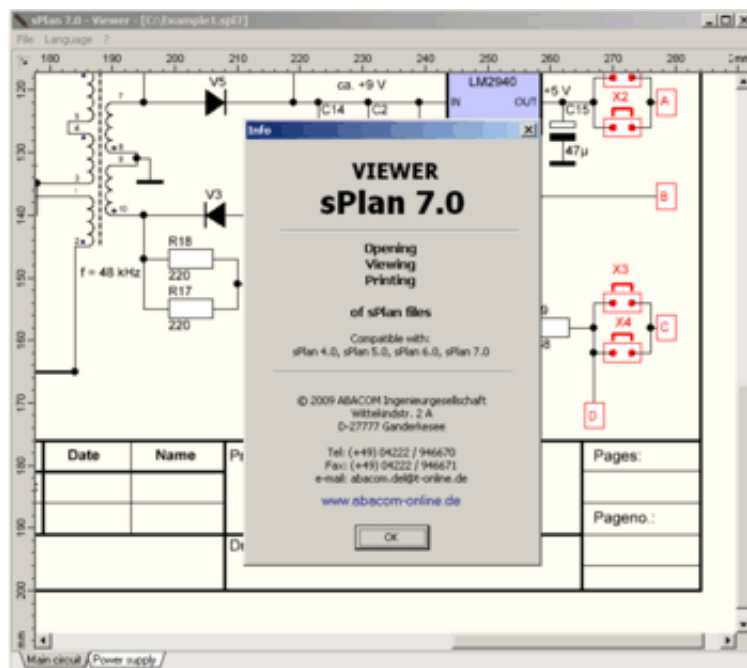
sPlan 7.0 - Viewer - [C:\Example1.spl7]

File Language ?

180 190 200 210 220 230 240 250 260 270 280 mm

120 130 140 150 160 170 180 190 200

V5

ca. +9 V

LM2940

IN OUT

+5 V

C14 C2

C15

47µ

X2

A

V3

B

R18

220

R17

220

f = 48 kHz

X3

X4

C

D

| Date | Name |
|---|---|
| | |
| | |

Pages:

Pageno.:

Info

VIEWER

sPlan 7.0

Opening
Viewing
Printing

of sPlan files

Compatible with:
sPlan 4.0, sPlan 5.0, sPlan 6.0, sPlan 7.0

© 2009 ABACOM Ingenieurgesellschaft
Wittekindstr. 2 A
D-27777 Ganderkesee

Tel: (+49) 04222 / 946670
Fax: (+49) 04222 / 946671
e-mail: abacom.del@t-online.de

www.abacom-online.de

OK

Main circuit / Power supply /